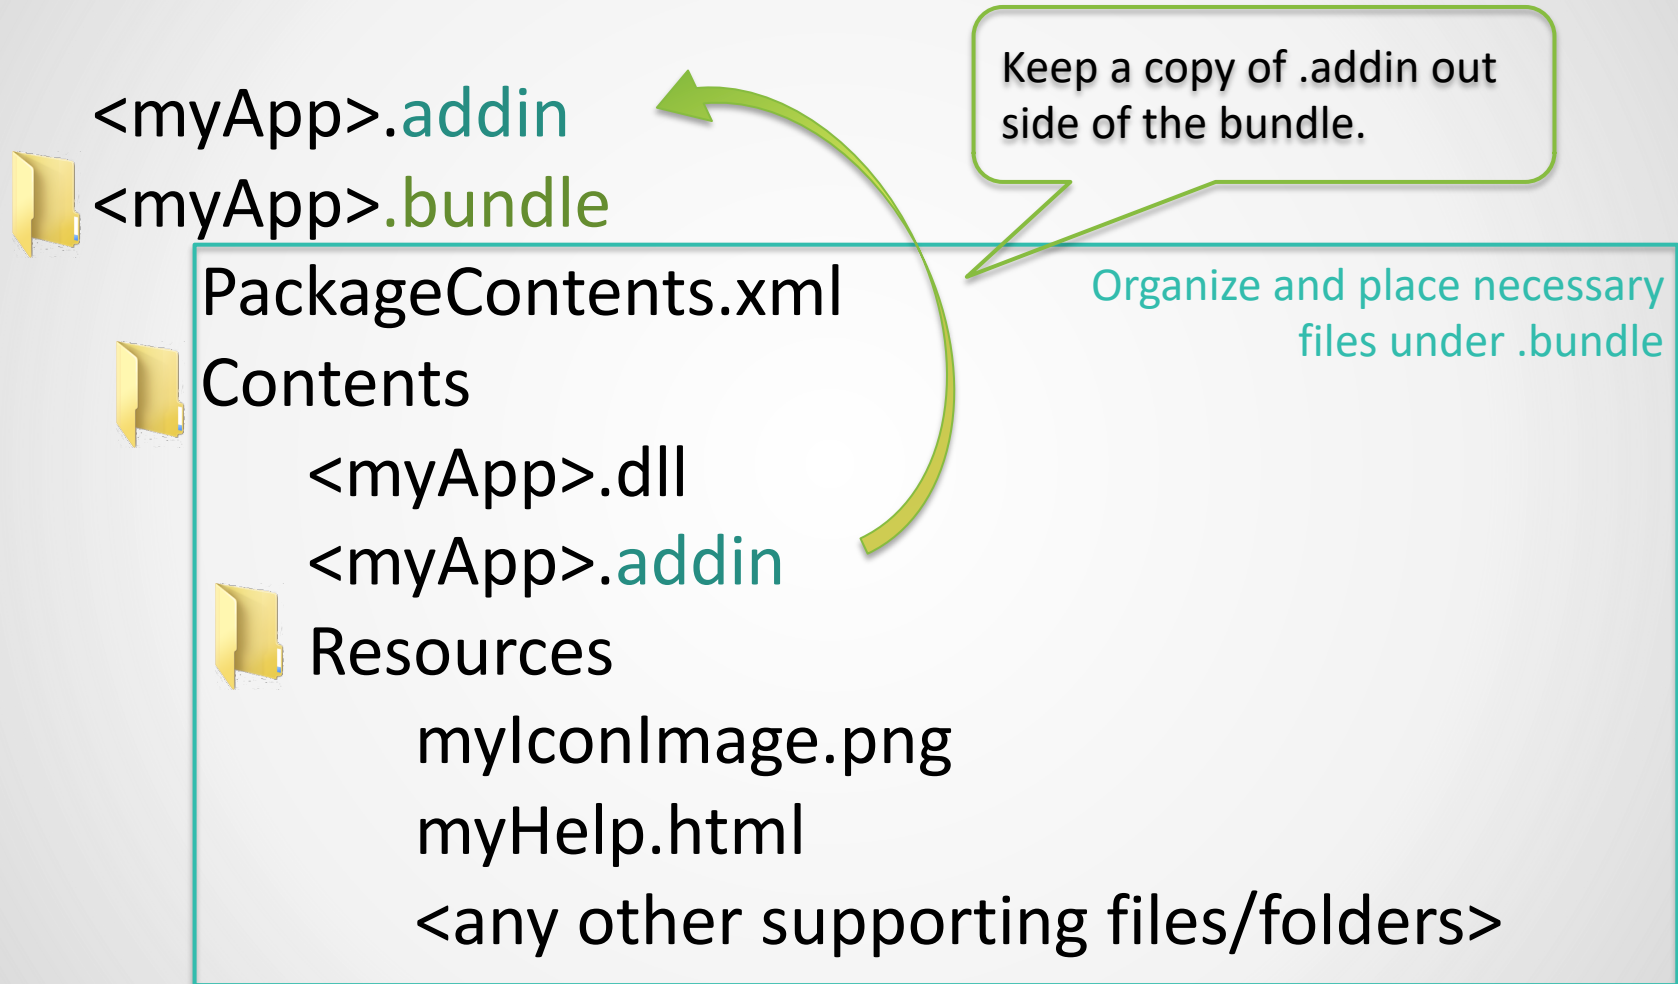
Keep a copy of .addin out side of the bundle.

<myApp>.addin
<myApp>.bundle

Organize and place necessary files under .bundle

PackageContents.xml
Contents
<myApp>.dll
<myApp>.addin
Resources
myIconImage.png
myHelp.html
<any other supporting files/folders>